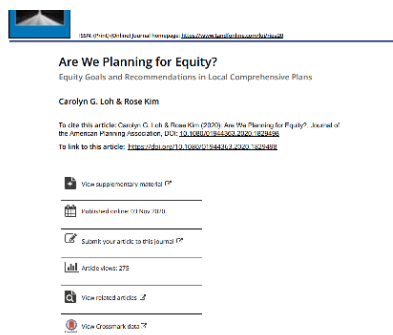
ISSN: (Print) (Online) Journal homepage: https://www.tandfonline.com/loi/rjpa20

Are We Planning for Equity?

Equity Goals and Recommendations in Local Comprehensive Plans

Carolyn G. Loh & Rose Kim

To cite this article: Carolyn G. Loh & Rose Kim (2020): Are We Planning for Equity?, Journal of the American Planning Association, DOI: 10.1080/01944363.2020.1829498

To link to this article: https://doi.org/10.1080/01944363.2020.1829498

View supplementary material

Published online: 01 Nov 2020.

Submit your article to this journal

Article views: 278

View related articles

View Crossmark data